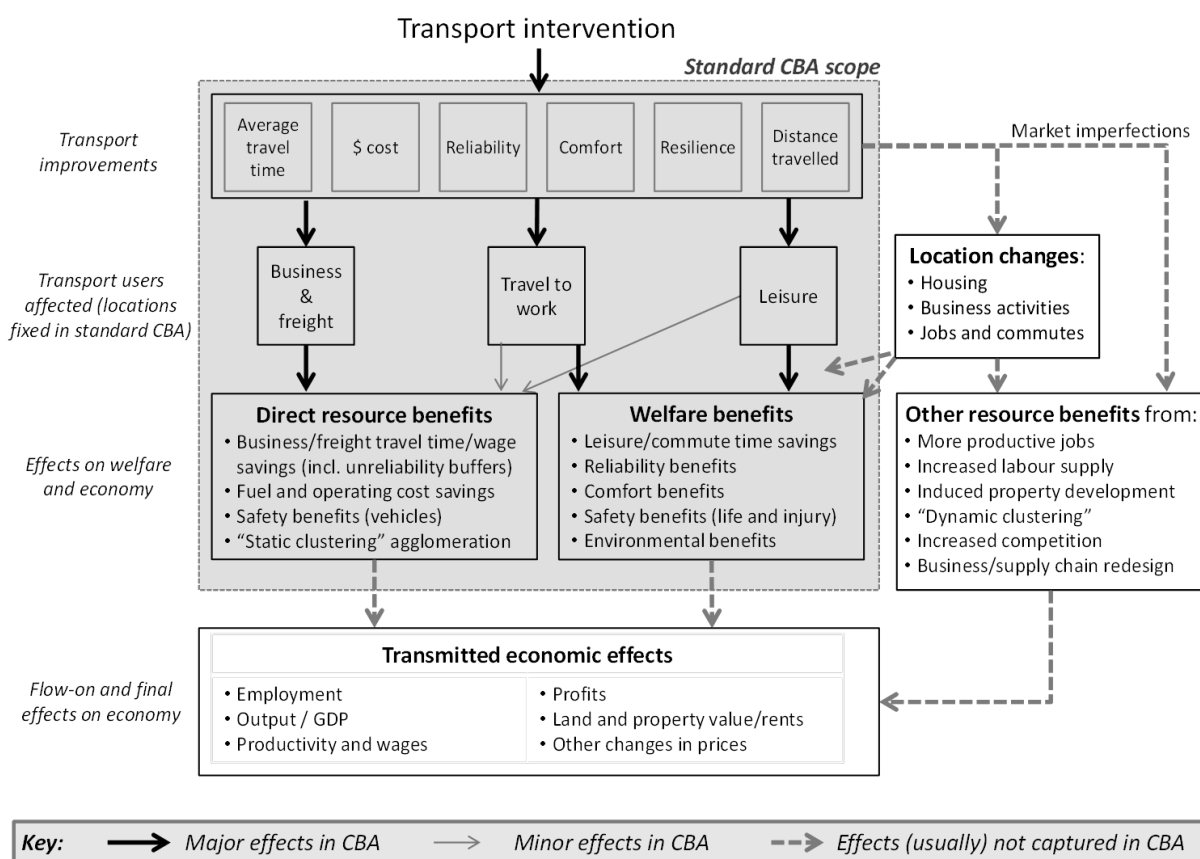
Transport intervention

Standard CBA scope

Transport improvements

Average travel time

$ cost

Reliability

Comfort

Resilience

Distance travelled

Market imperfections

Transport users affected (locations fixed in standard CBA)

Business & freight

Travel to work

Leisure

Location changes:
• Housing
• Business activities
• Jobs and commutes

Effects on welfare and economy

Direct resource benefits
• Business/freight travel time/wage savings (incl. unreliability buffers)
• Fuel and operating cost savings
• Safety benefits (vehicles)
• "Static clustering" agglomeration

Welfare benefits
• Leisure/commute time savings
• Reliability benefits
• Comfort benefits
• Safety benefits (life and injury)
• Environmental benefits

Other resource benefits from:
• More productive jobs
• Increased labour supply
• Induced property development
• "Dynamic clustering"
• Increased competition
• Business/supply chain redesign

Flow-on and final effects on economy

Transmitted economic effects

| • Employment<br>• Output / GDP<br>• Productivity and wages | • Profits<br>• Land and property value/rents<br>• Other changes in prices |
|---|---|

Key: Major effects in CBA  Minor effects in CBA  Effects (usually) not captured in CBA